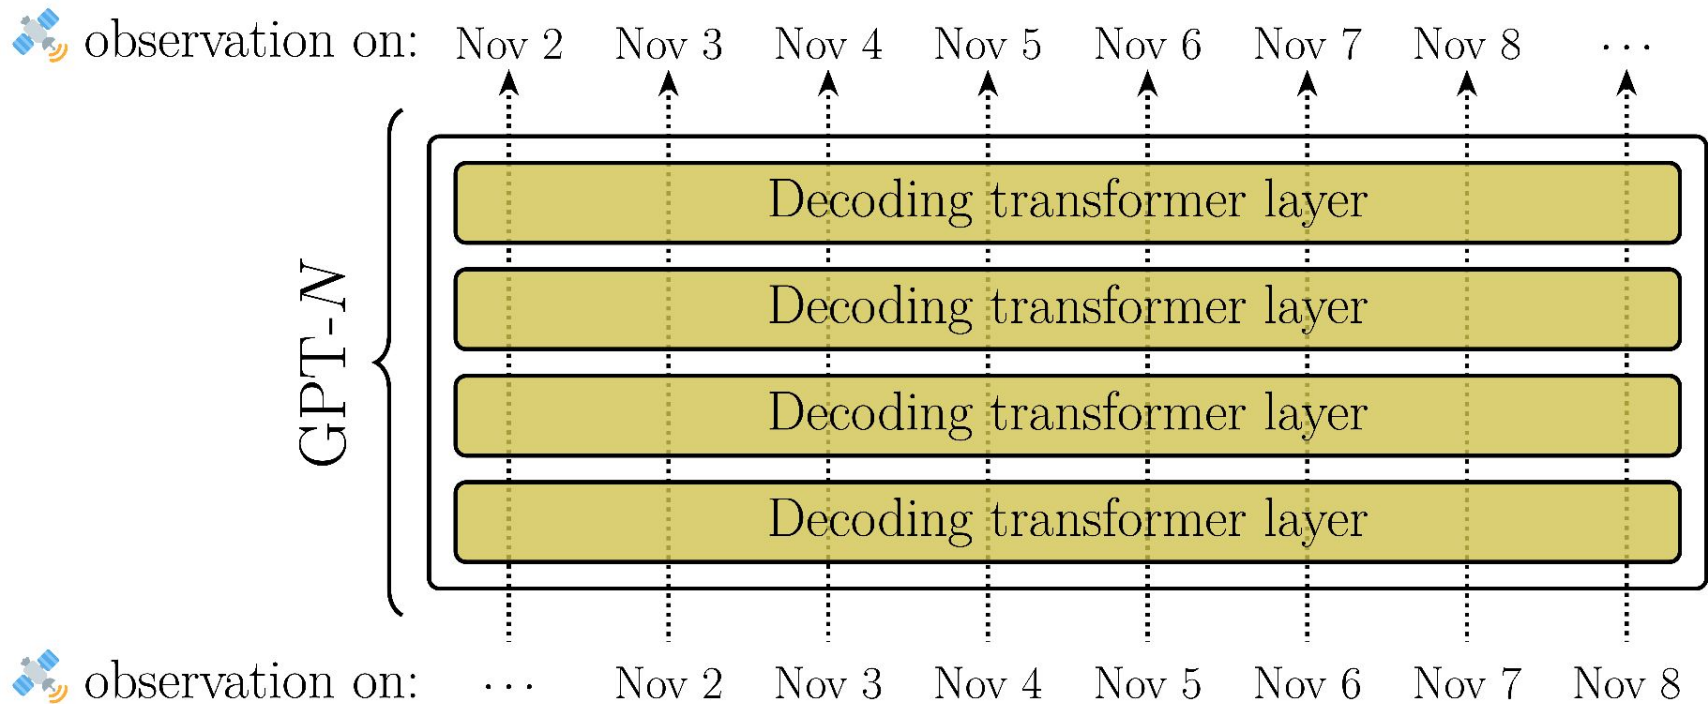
observation on: Nov 2 Nov 3 Nov 4 Nov 5 Nov 6 Nov 7 Nov 8 ...

GPT-$N$

Decoding transformer layer

Decoding transformer layer

Decoding transformer layer

Decoding transformer layer

observation on: ... Nov 2 Nov 3 Nov 4 Nov 5 Nov 6 Nov 7 Nov 8